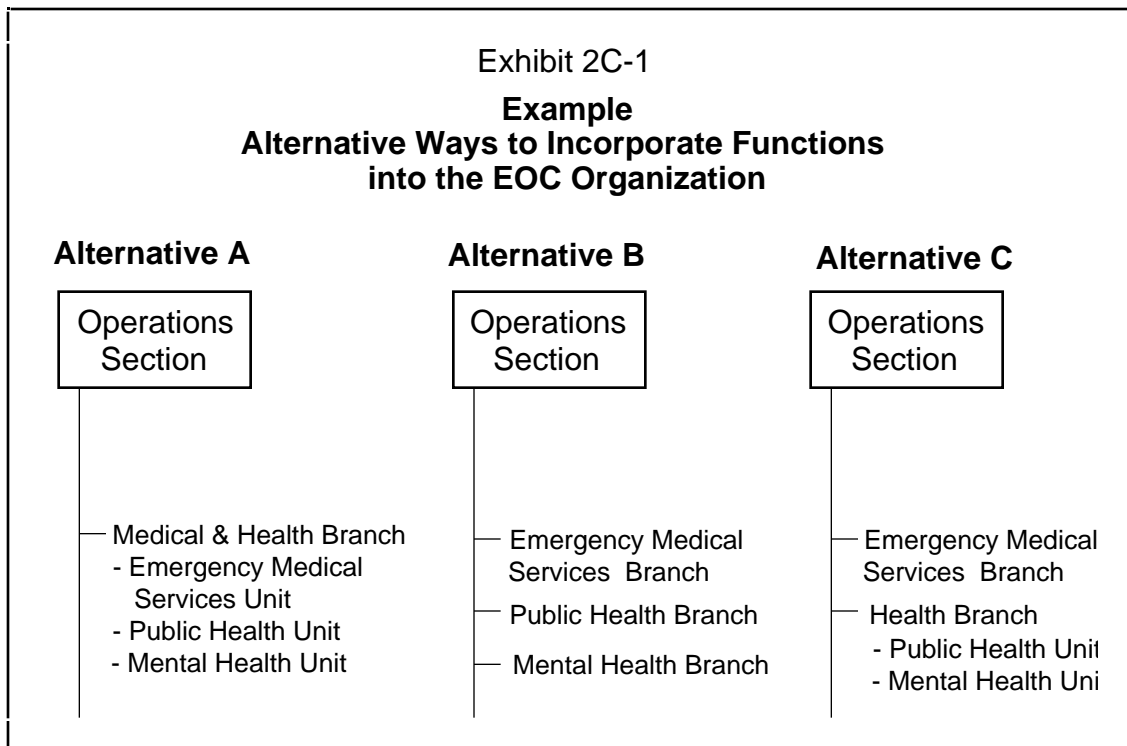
Exhibit 2C-1

**Example**
**Alternative Ways to Incorporate Functions into the EOC Organization**

**Alternative A**

Operations Section

Medical & Health Branch
- Emergency Medical Services Unit
- Public Health Unit
- Mental Health Unit

**Alternative B**

Operations Section

Emergency Medical Services Branch

Public Health Branch

Mental Health Branch

**Alternative C**

Operations Section

Emergency Medical Services Branch

Health Branch
- Public Health Unit
- Mental Health Uni